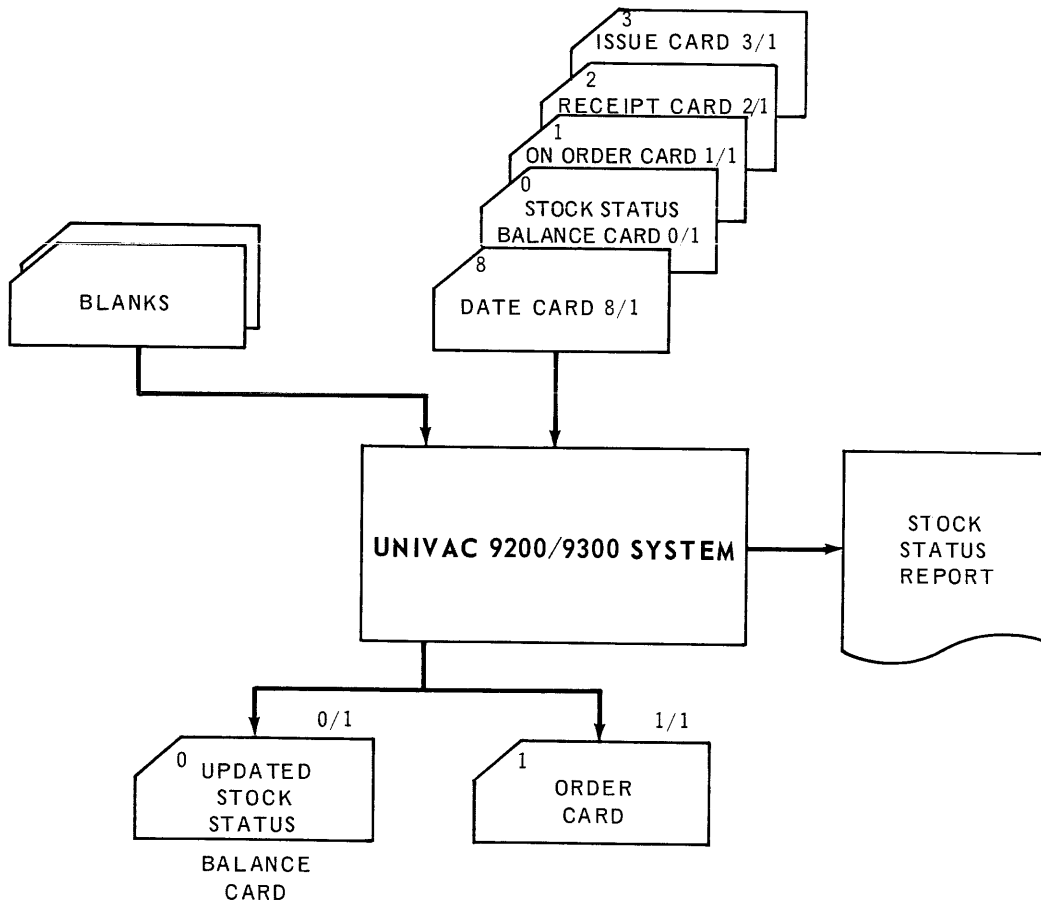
3
ISSUE CARD 3/1

2
RECEIPT CARD 2/1

1
ON ORDER CARD 1/1

0
STOCK STATUS BALANCE CARD 0/1

8
DATE CARD 8/1

BLANKS

UNIVAC 9200/9300 SYSTEM

STOCK STATUS REPORT

0/1

0 UPDATED STOCK STATUS

BALANCE CARD

1/1

1 ORDER CARD